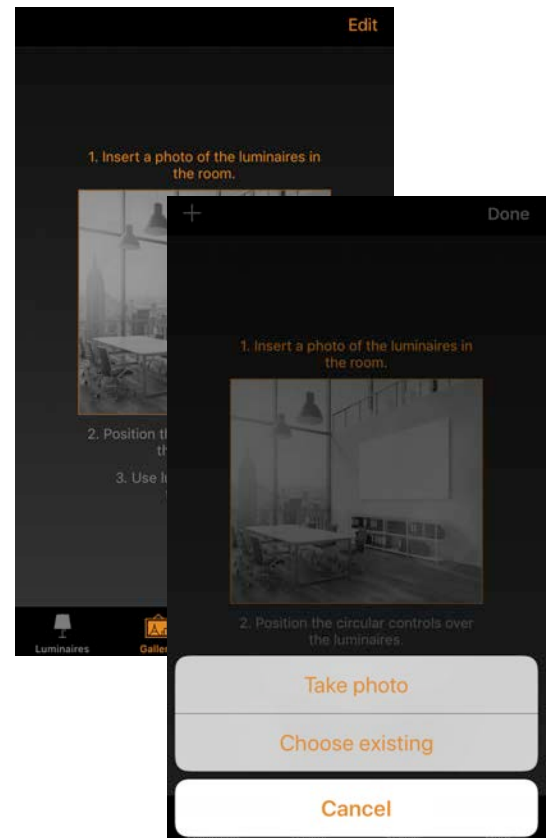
Edit

1. Insert a photo of the luminaires in the room.

2. Position th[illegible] th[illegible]

3. Use l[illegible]

Luminaires

Galle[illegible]

+

Done

1. Insert a photo of the luminaires in the room.

2. Position the circular controls over the luminaires.

Take photo

Choose existing

Cancel